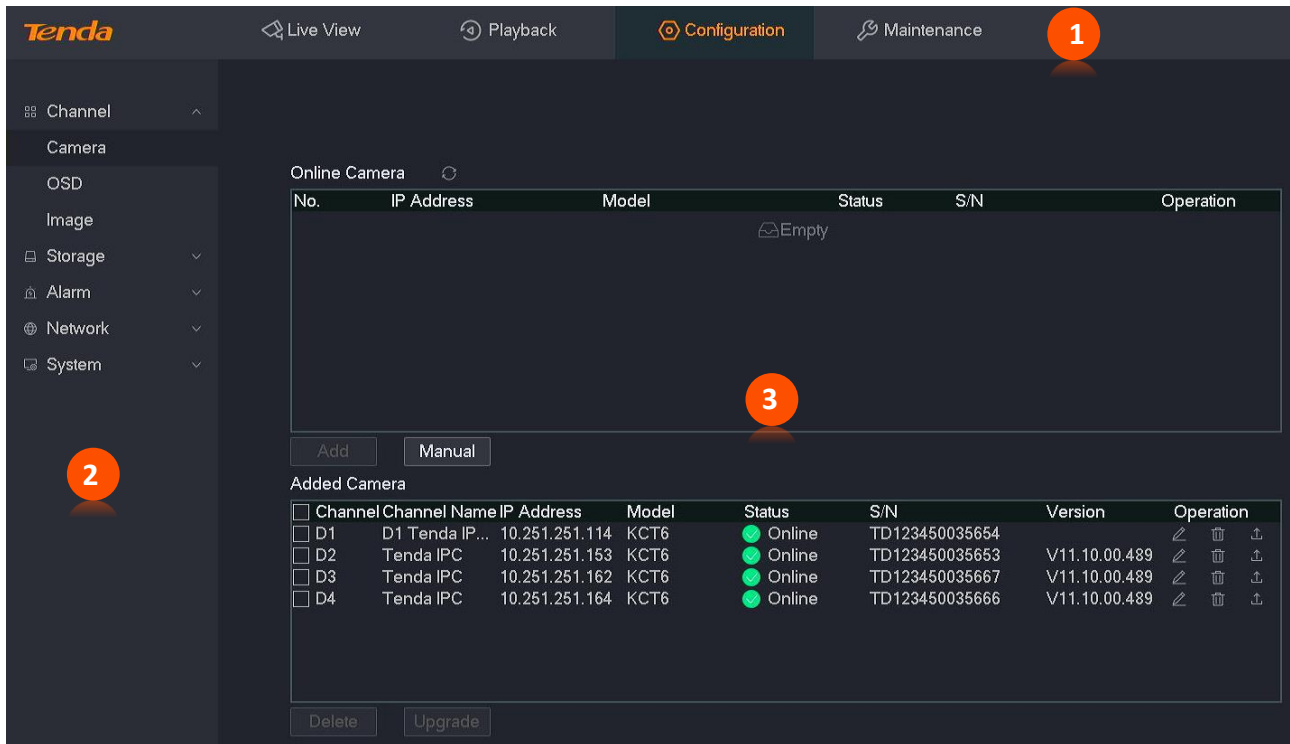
Tenda

Live View Playback Configuration Maintenance

1

Channel
Camera
OSD
Image
Storage
Alarm
Network
System

2

Online Camera

| No. | IP Address | Model | Status | S/N | Operation |
|---|---|---|---|---|---|

Empty

3

Add Manual

Added Camera

| Channel | Channel Name | IP Address | Model | Status | S/N | Version | Operation |
|---|---|---|---|---|---|---|---|
| D1 | D1 Tenda IP... | 10.251.251.114 | KCT6 | Online | TD123450035654 | | |
| D2 | Tenda IPC | 10.251.251.153 | KCT6 | Online | TD123450035653 | V11.10.00.489 | |
| D3 | Tenda IPC | 10.251.251.162 | KCT6 | Online | TD123450035667 | V11.10.00.489 | |
| D4 | Tenda IPC | 10.251.251.164 | KCT6 | Online | TD123450035666 | V11.10.00.489 | |

Delete Upgrade